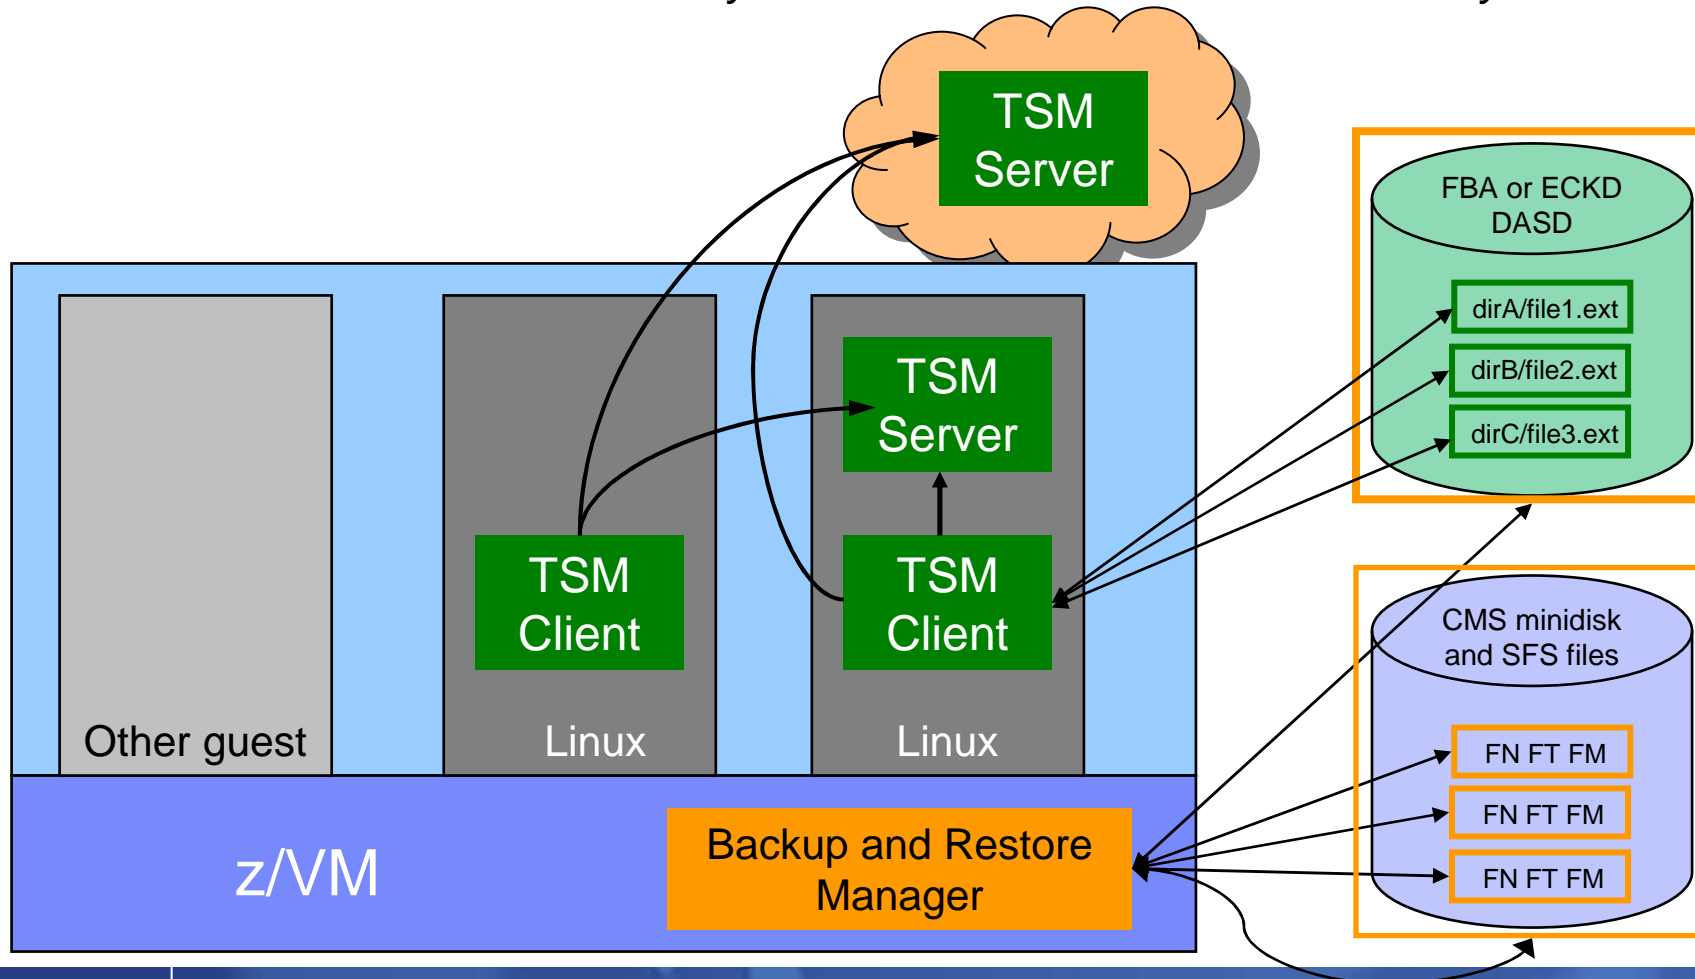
TSM Server

FBA or ECKD DASD

dirA/file1.ext

dirB/file2.ext

dirC/file3.ext

TSM Server

TSM Client

TSM Client

CMS minidisk and SFS files

Other guest

Linux

Linux

FN FT FM

FN FT FM

FN FT FM

z/VM

Backup and Restore Manager